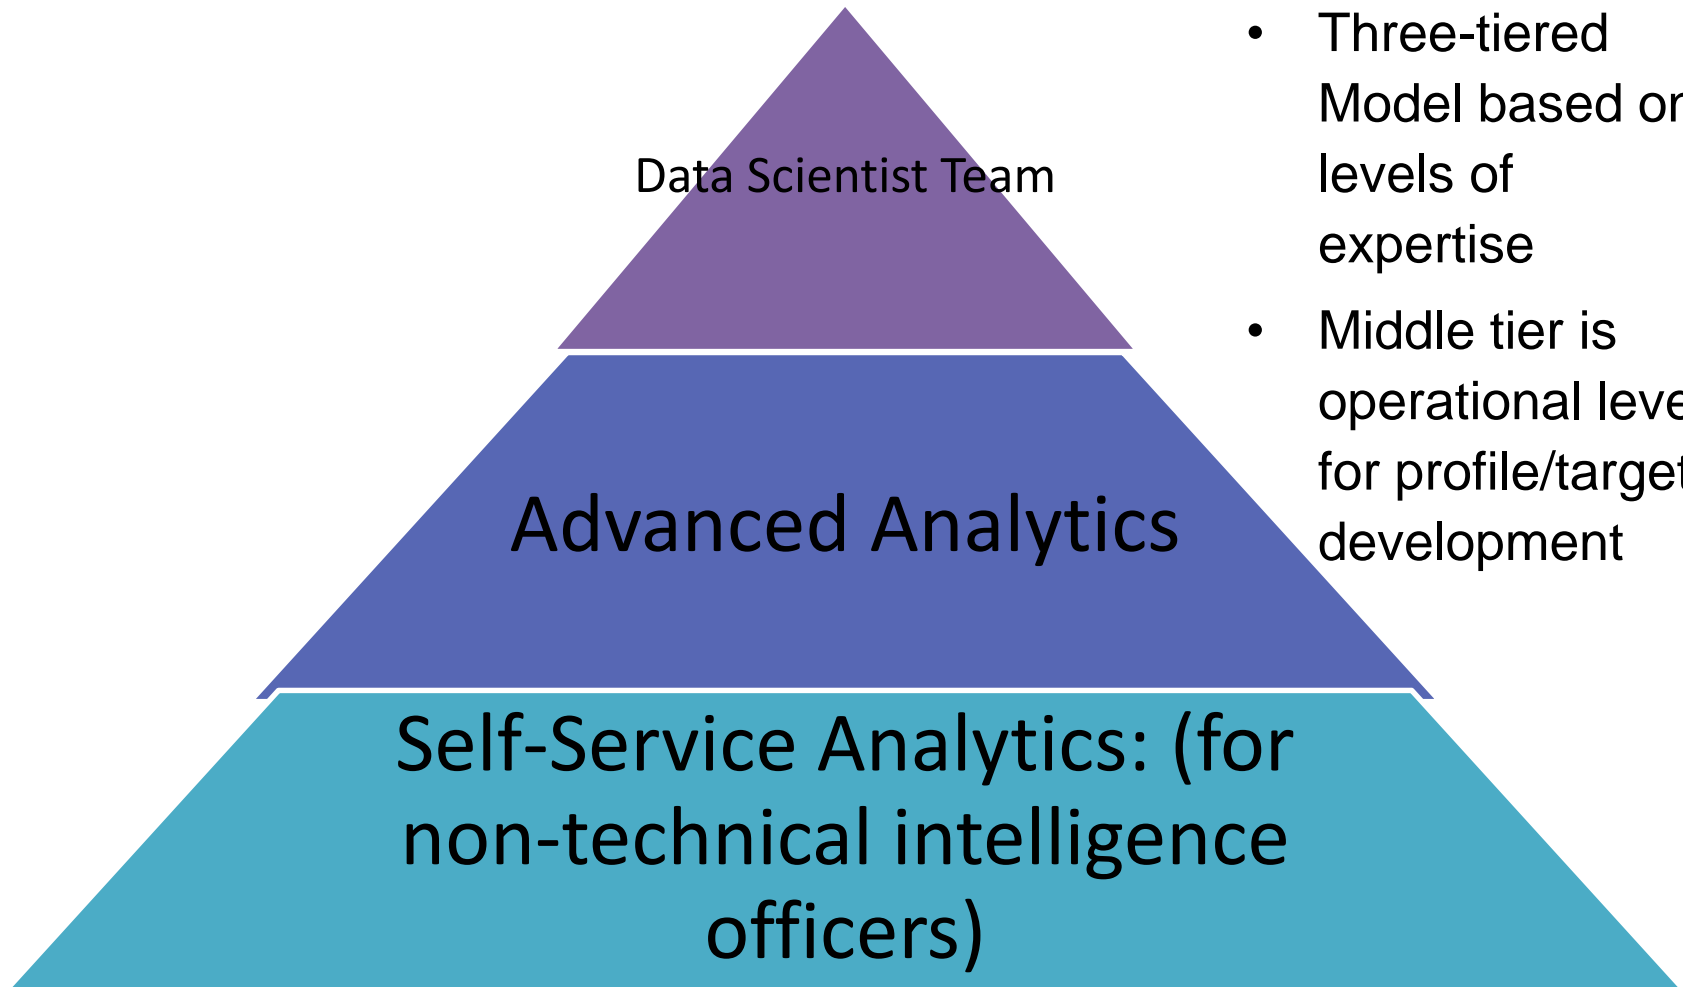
Data Scientist Team

Advanced Analytics

Self-Service Analytics: (for non-technical intelligence officers)

• Three-tiered Model based o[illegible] levels of expertise

• Middle tier is operational leve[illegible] for profile/targe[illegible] development